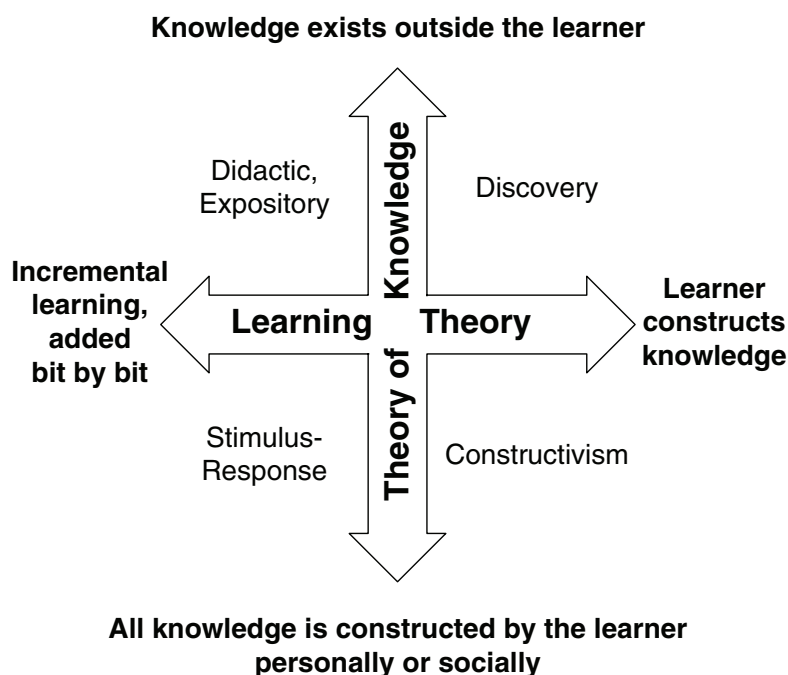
Knowledge exists outside the learner

Didactic, Expository

Knowledge

Discovery

Incremental learning, added bit by bit

Learning

Theory

Learner constructs knowledge

Stimulus-Response

Theory of

Constructivism

All knowledge is constructed by the learner personally or socially